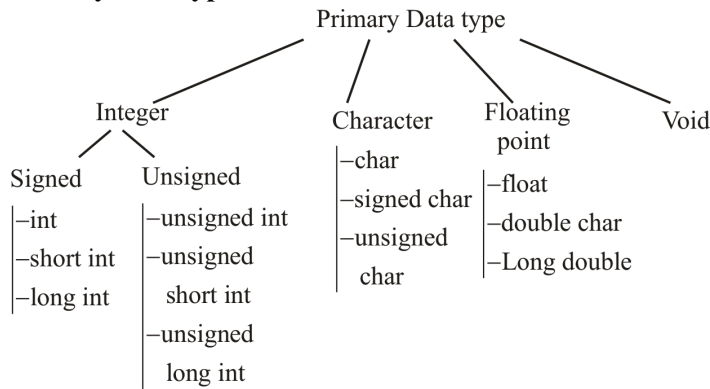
Primary Data type

Integer

Signed
–int
–short int
–long int

Unsigned
–unsigned int
–unsigned short int
–unsigned long int

Character
–char
–signed char
–unsigned char

Floating point
–float
–double char
–Long double

Void